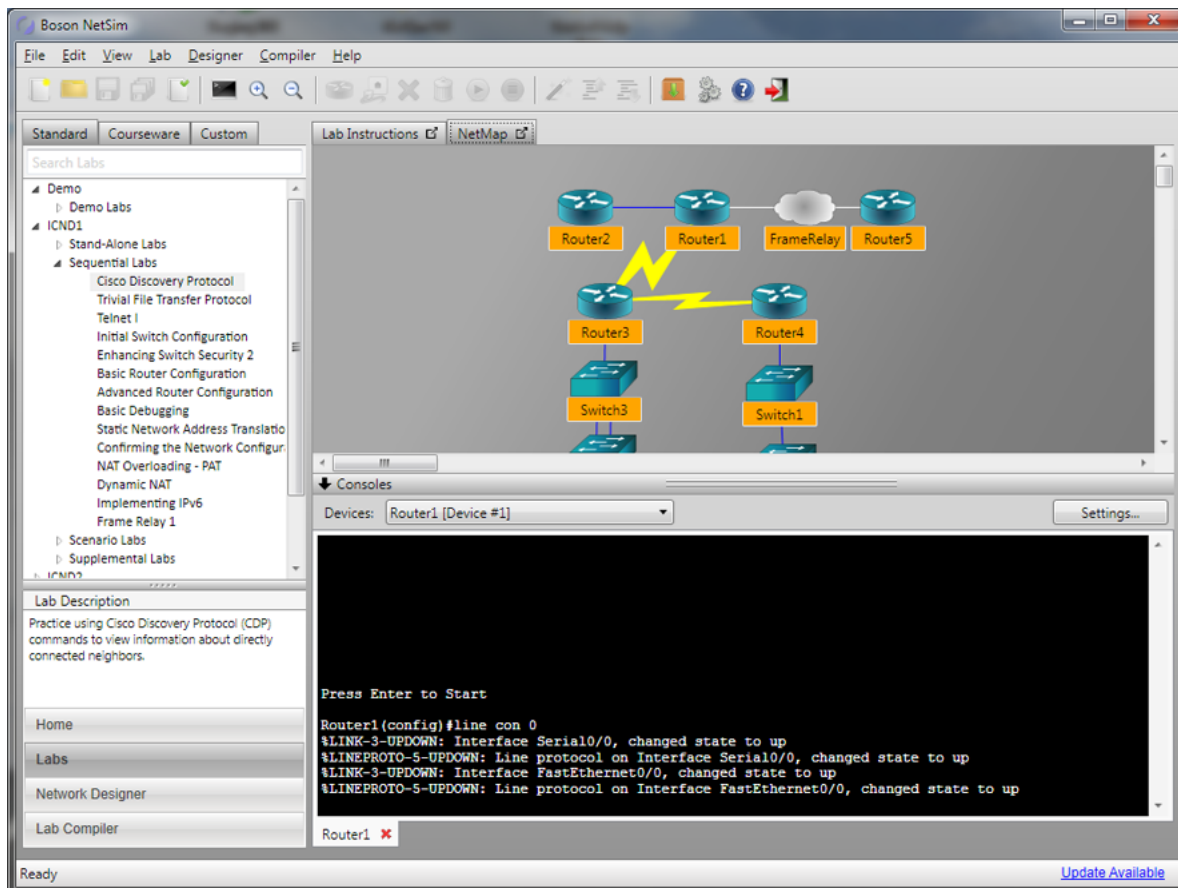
Boson NetSim

File Edit View Lab Designer Compiler Help

Standard Courseware Custom

Search Labs

Demo
Demo Labs
ICND1
Stand-Alone Labs
Sequential Labs
Cisco Discovery Protocol
Trivial File Transfer Protocol
Telnet I
Initial Switch Configuration
Enhancing Switch Security 2
Basic Router Configuration
Advanced Router Configuration
Basic Debugging
Static Network Address Translatio
Confirming the Network Configur
NAT Overloading - PAT
Dynamic NAT
Implementing IPv6
Frame Relay 1
Scenario Labs
Supplemental Labs
ICND2

Lab Description

Practice using Cisco Discovery Protocol (CDP) commands to view information about directly connected neighbors.

Home
Labs
Network Designer
Lab Compiler

Lab Instructions NetMap

Router2 Router1 FrameRelay Router5
Router3 Router4
Switch3 Switch1

Consoles

Devices: Router1 [Device #1]

Settings...

Press Enter to Start

Router1(config)#line con 0
%LINK-3-UPDOWN: Interface Serial0/0, changed state to up
%LINEPROTO-5-UPDOWN: Line protocol on Interface Serial0/0, changed state to up
%LINK-3-UPDOWN: Interface FastEthernet0/0, changed state to up
%LINEPROTO-5-UPDOWN: Line protocol on Interface FastEthernet0/0, changed state to up

Router1

Ready

Update Available